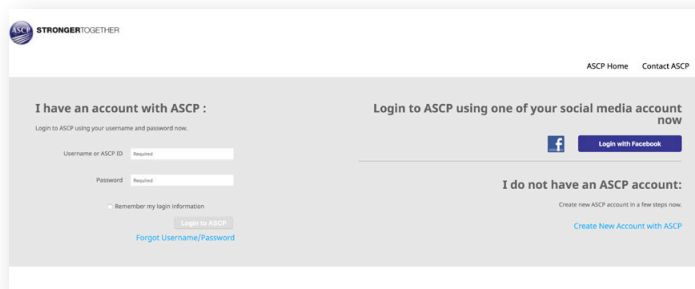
ASCP STRONGERTOGETHER

ASCP Home Contact ASCP

I have an account with ASCP :

Login to ASCP using your username and password now.

Username or ASCP ID Required

Password Required

Remember my login information

Login to ASCP

Forgot Username/Password

Login to ASCP using one of your social media account now

f Login with Facebook

I do not have an ASCP account:

Create new ASCP account in a few steps now.

Create New Account with ASCP